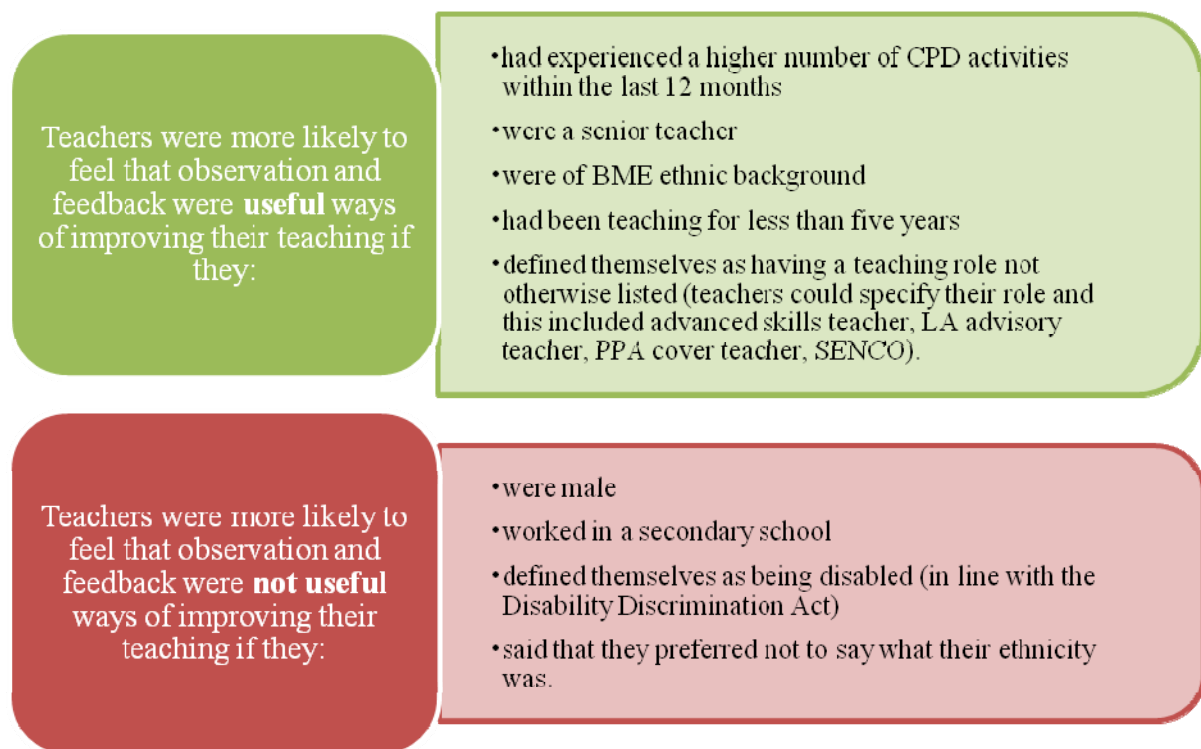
Teachers were more likely to feel that observation and feedback were **useful** ways of improving their teaching if they:

•had experienced a higher number of CPD activities within the last 12 months

•were a senior teacher

•were of BME ethnic background

•had been teaching for less than five years

•defined themselves as having a teaching role not otherwise listed (teachers could specify their role and this included advanced skills teacher, LA advisory teacher, PPA cover teacher, SENCO).

Teachers were more likely to feel that observation and feedback were **not useful** ways of improving their teaching if they:

•were male

•worked in a secondary school

•defined themselves as being disabled (in line with the Disability Discrimination Act)

•said that they preferred not to say what their ethnicity was.